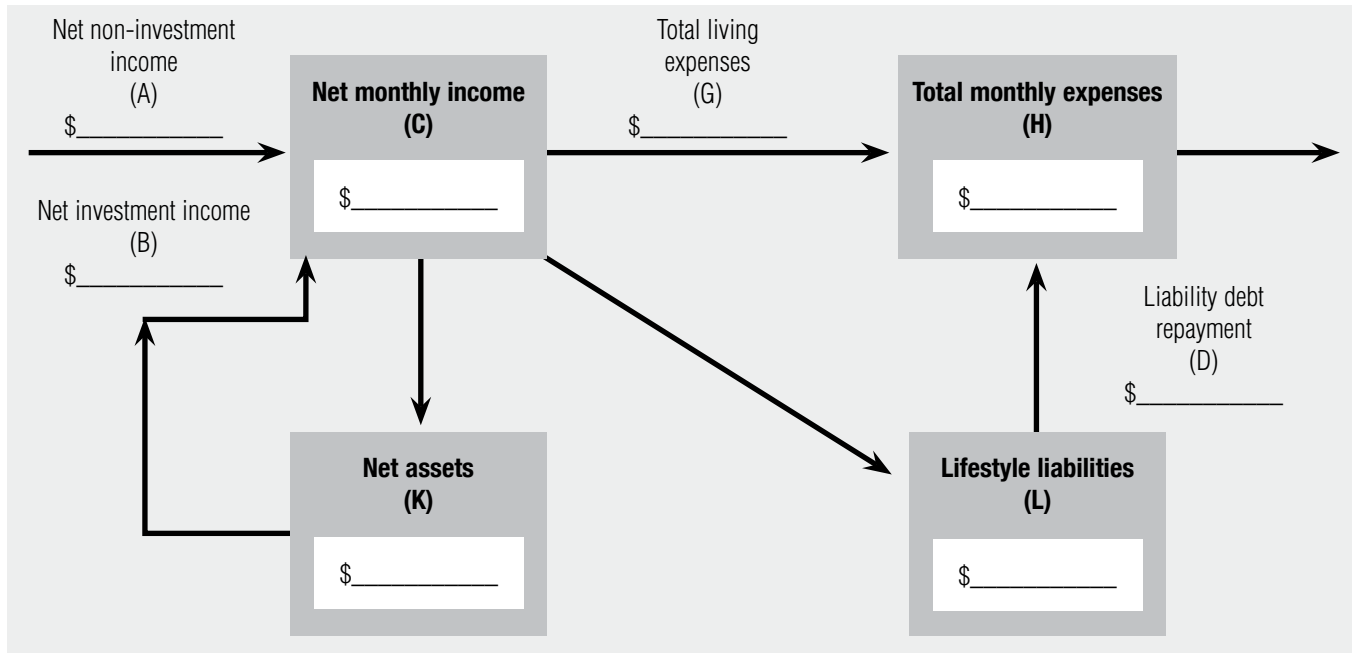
Net non-investment income
(A)
$___________

Net investment income
(B)
$___________

Net monthly income
(C)
$___________

Total living expenses
(G)
$___________

Total monthly expenses
(H)
$___________

Liability debt repayment
(D)
$___________

Net assets
(K)
$___________

Lifestyle liabilities
(L)
$___________